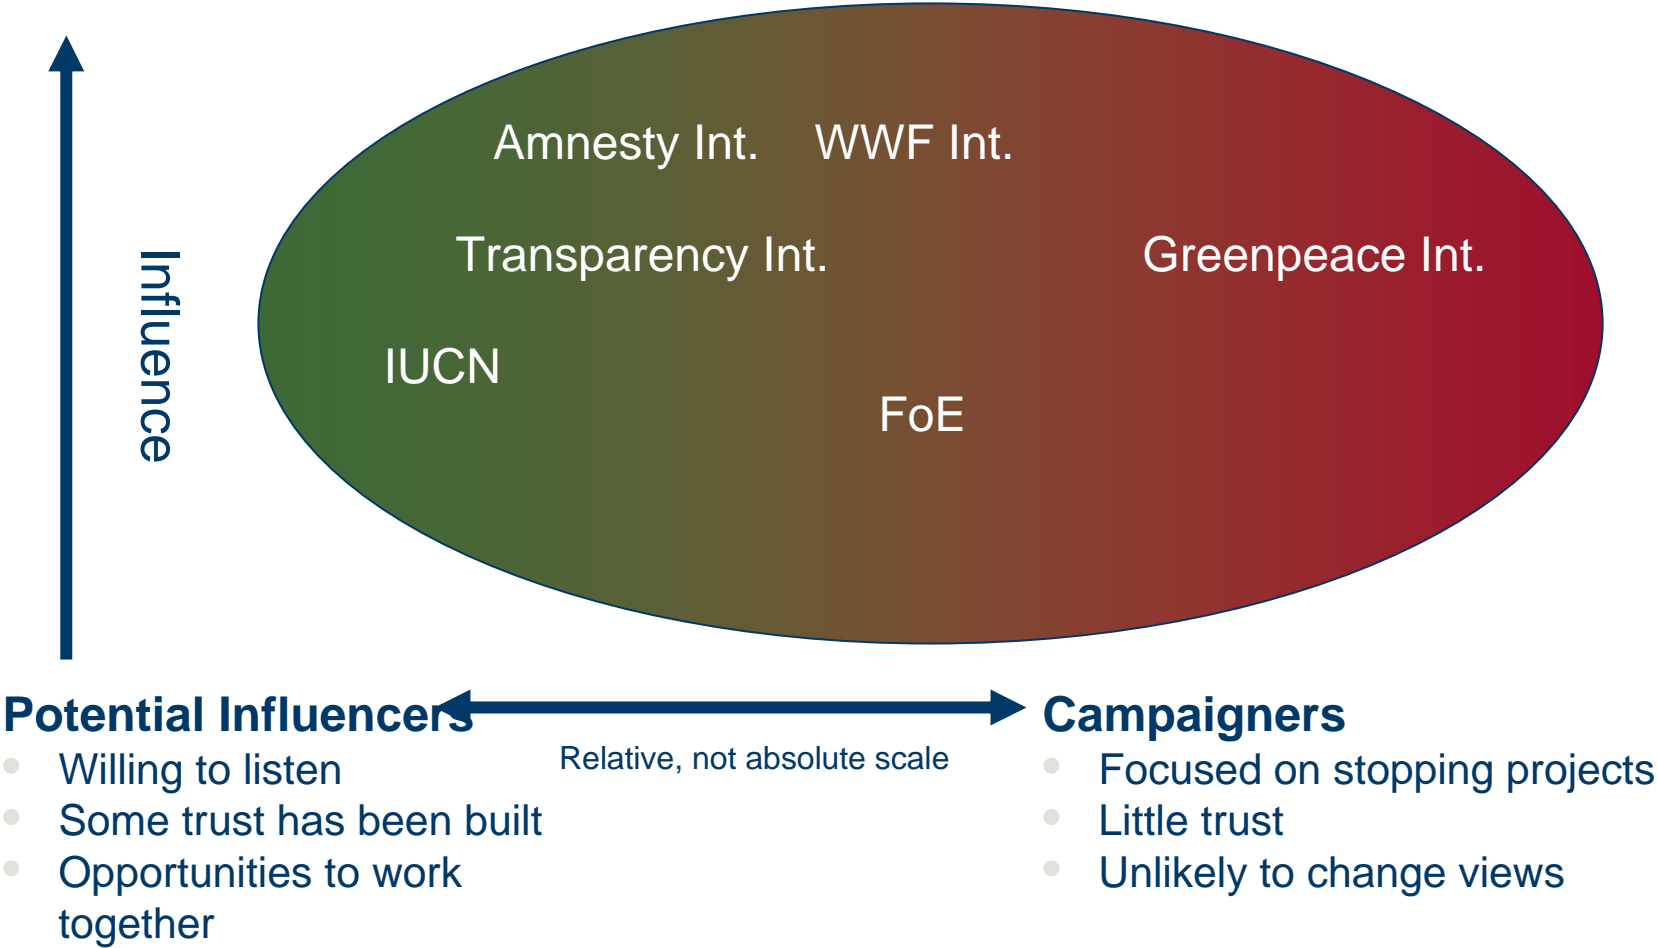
Influence

Amnesty Int.
WWF Int.
Transparency Int.
Greenpeace Int.
IUCN
FoE

Potential Influencers
- Willing to listen
- Some trust has been built
- Opportunities to work together

Relative, not absolute scale

Campaigners
- Focused on stopping projects
- Little trust
- Unlikely to change views